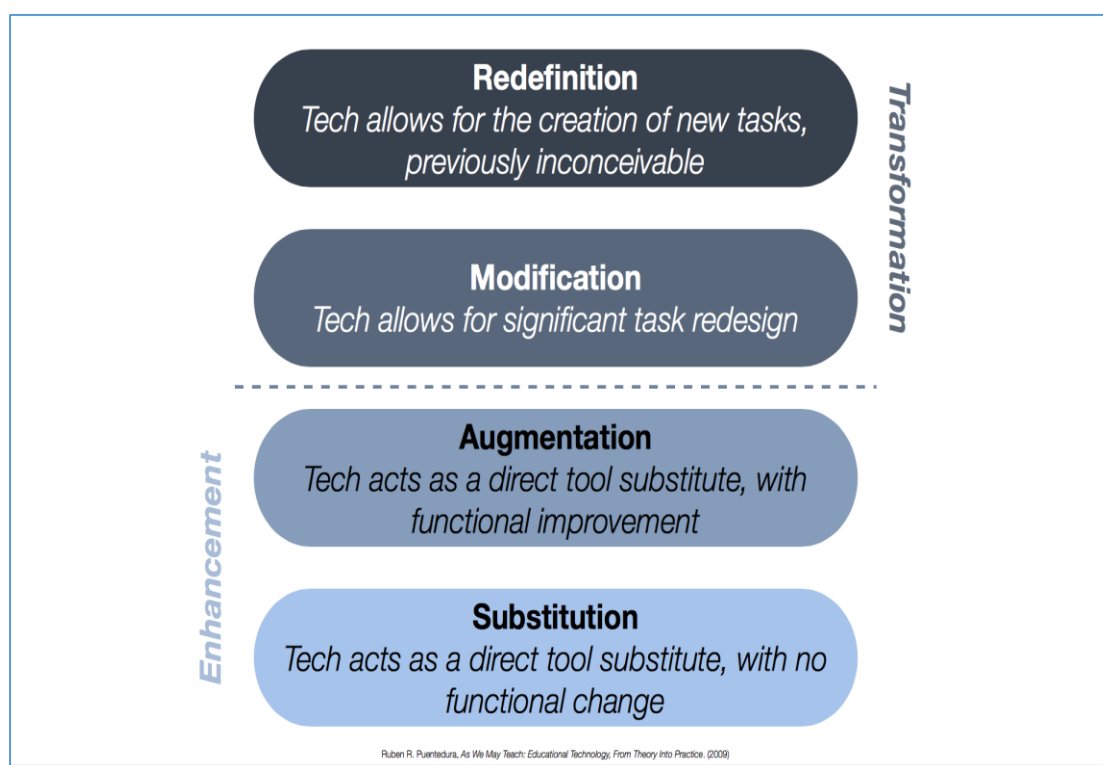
Redefinition
Tech allows for the creation of new tasks, previously inconceivable

Modification
Tech allows for significant task redesign

Transformation

Augmentation
Tech acts as a direct tool substitute, with functional improvement

Substitution
Tech acts as a direct tool substitute, with no functional change

Enhancement

Ruben R. Puentedura, As We May Teach: Educational Technology, From Theory Into Practice. (2009)